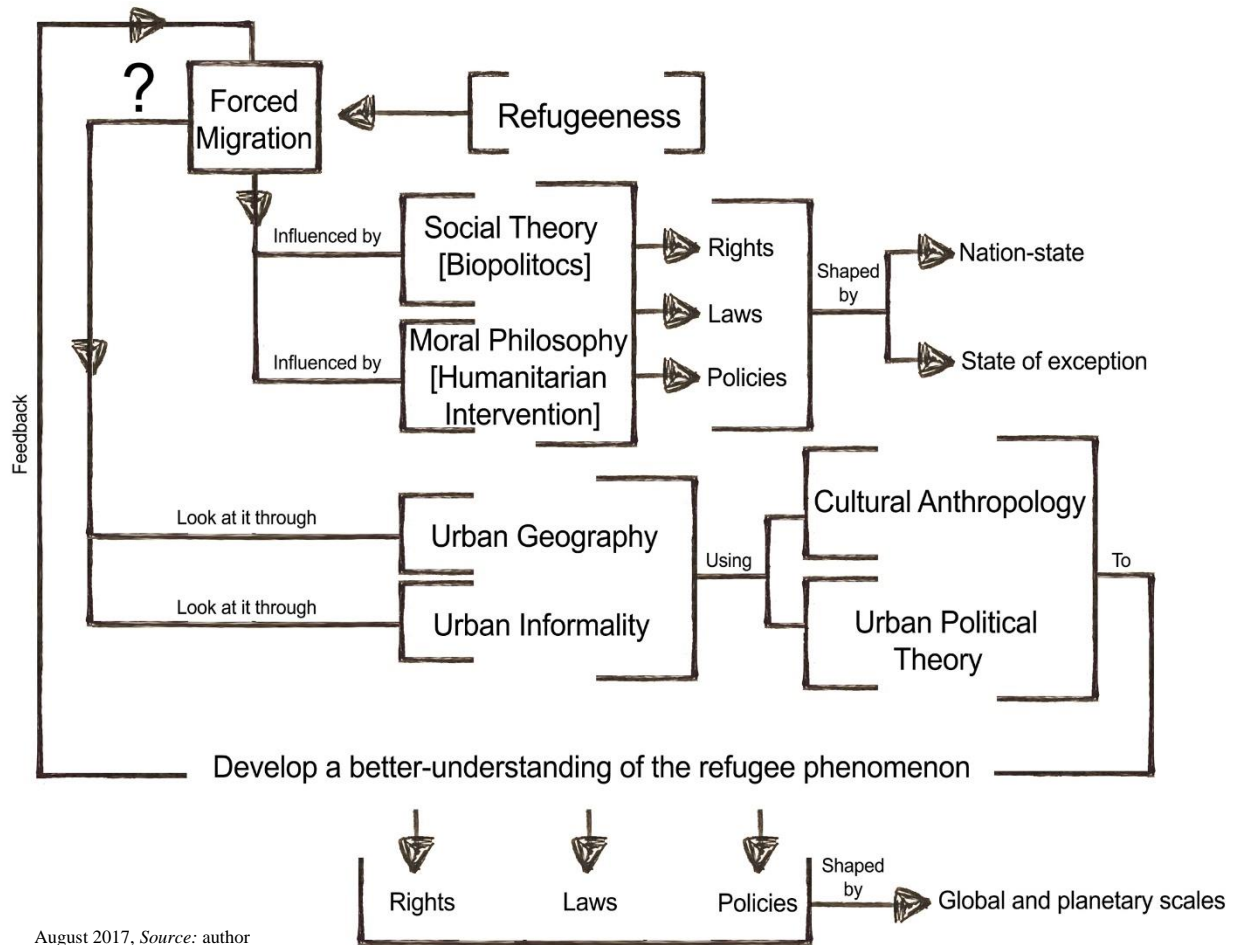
?

Forced Migration

Refugeeness

Influenced by

Social Theory [Biopolitocs]

Influenced by

Moral Philosophy [Humanitarian Intervention]

Rights

Laws

Policies

Shaped by

Nation-state

State of exception

Feedback

Look at it through

Urban Geography

Look at it through

Urban Informality

Using

Cultural Anthropology

Urban Political Theory

To

Develop a better-understanding of the refugee phenomenon

Rights

Laws

Policies

Shaped by

Global and planetary scales

August 2017, *Source:* author